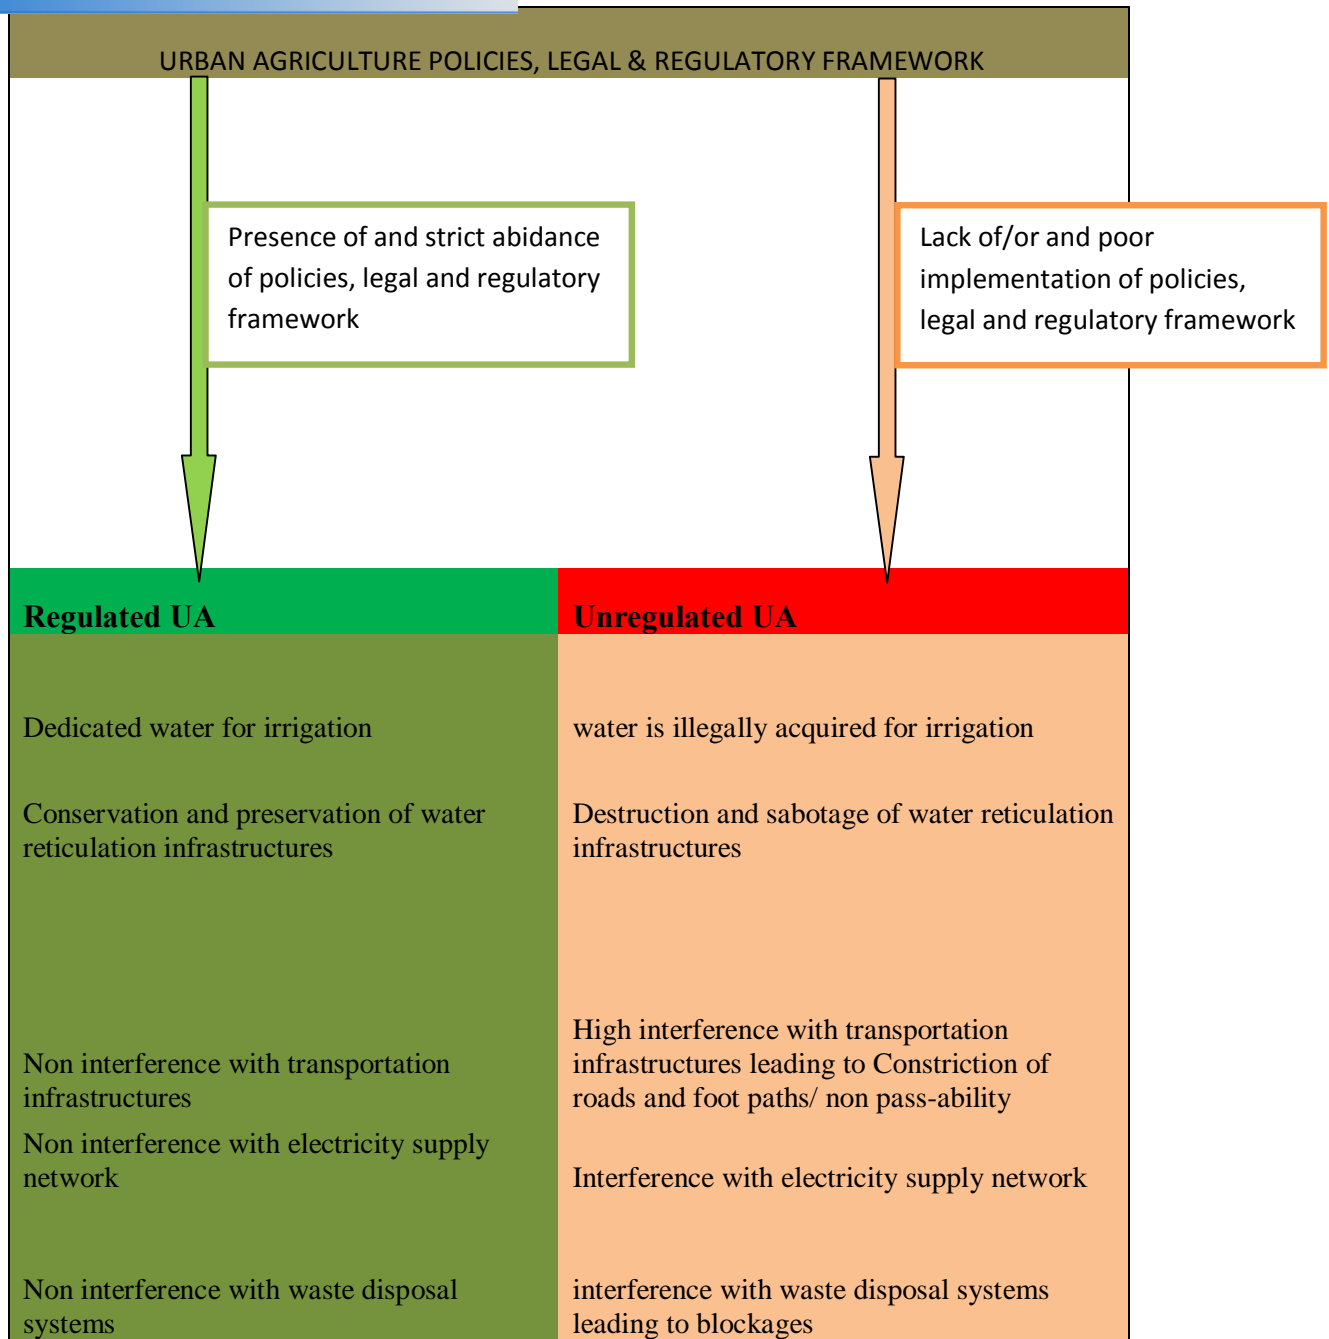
URBAN AGRICULTURE POLICIES, LEGAL & REGULATORY FRAMEWORK

Presence of and strict abidance of policies, legal and regulatory framework

Lack of/or and poor implementation of policies, legal and regulatory framework

Regulated UA

Dedicated water for irrigation

Conservation and preservation of water reticulation infrastructures

Non interference with transportation infrastructures

Non interference with electricity supply network

Non interference with waste disposal systems

Unregulated UA

water is illegally acquired for irrigation

Destruction and sabotage of water reticulation infrastructures

High interference with transportation infrastructures leading to Constriction of roads and foot paths/ non pass-ability

Interference with electricity supply network

interference with waste disposal systems leading to blockages